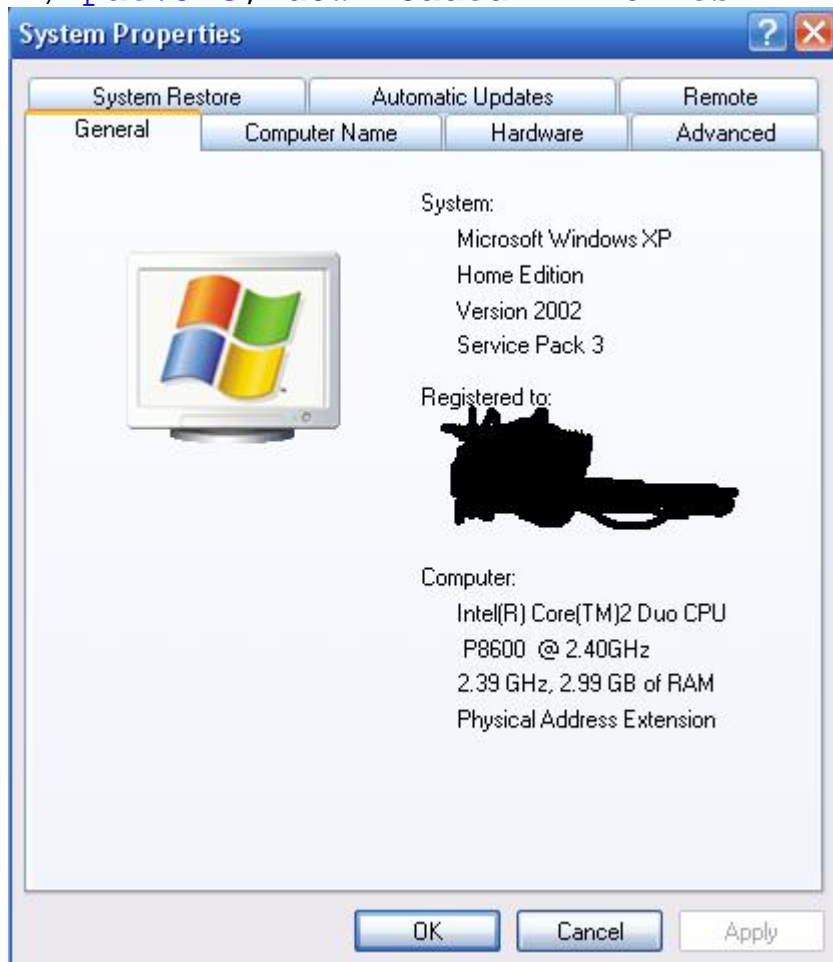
System Properties

System Restore | Automatic Updates | Remote
General | Computer Name | Hardware | Advanced

System:
Microsoft Windows XP
Home Edition
Version 2002
Service Pack 3

Registered to:
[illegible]

Computer:
Intel(R) Core(TM)2 Duo CPU
P8600 @ 2.40GHz
2.39 GHz, 2.99 GB of RAM
Physical Address Extension

OK | Cancel | Apply